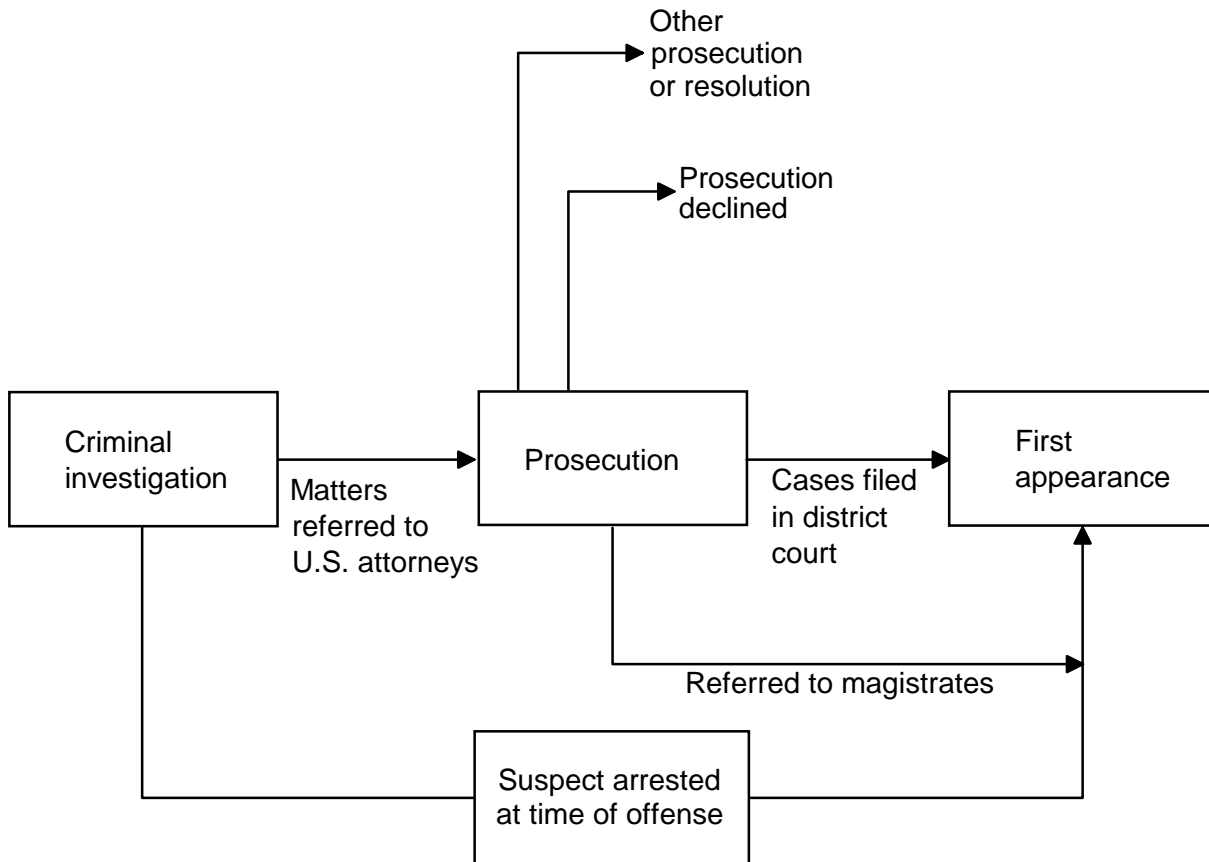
Other prosecution or resolution

Prosecution declined

Criminal investigation

Matters referred to U.S. attorneys

Prosecution

Cases filed in district court

First appearance

Referred to magistrates

Suspect arrested at time of offense